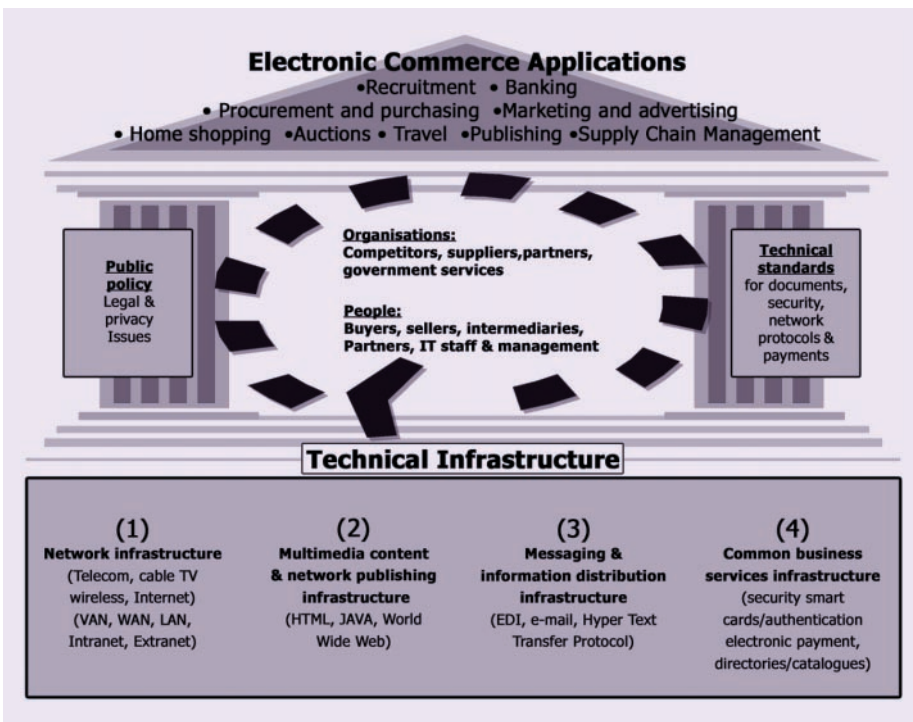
Electronic Commerce Applications
•Recruitment • Banking
• Procurement and purchasing •Marketing and advertising
• Home shopping •Auctions • Travel •Publishing •Supply Chain Management

Public policy
Legal & privacy Issues

Organisations:
Competitors, suppliers,partners, government services

People:
Buyers, sellers, intermediaries, Partners, IT staff & management

Technical standards
for documents, security, network protocols & payments

Technical Infrastructure

(1)
Network infrastructure
(Telecom, cable TV wireless, Internet)
(VAN, WAN, LAN, Intranet, Extranet)

(2)
Multimedia content & network publishing infrastructure
(HTML, JAVA, World Wide Web)

(3)
Messaging & information distribution infrastructure
(EDI, e-mail, Hyper Text Transfer Protocol)

(4)
Common business services infrastructure
(security smart cards/authentication electronic payment, directories/catalogues)